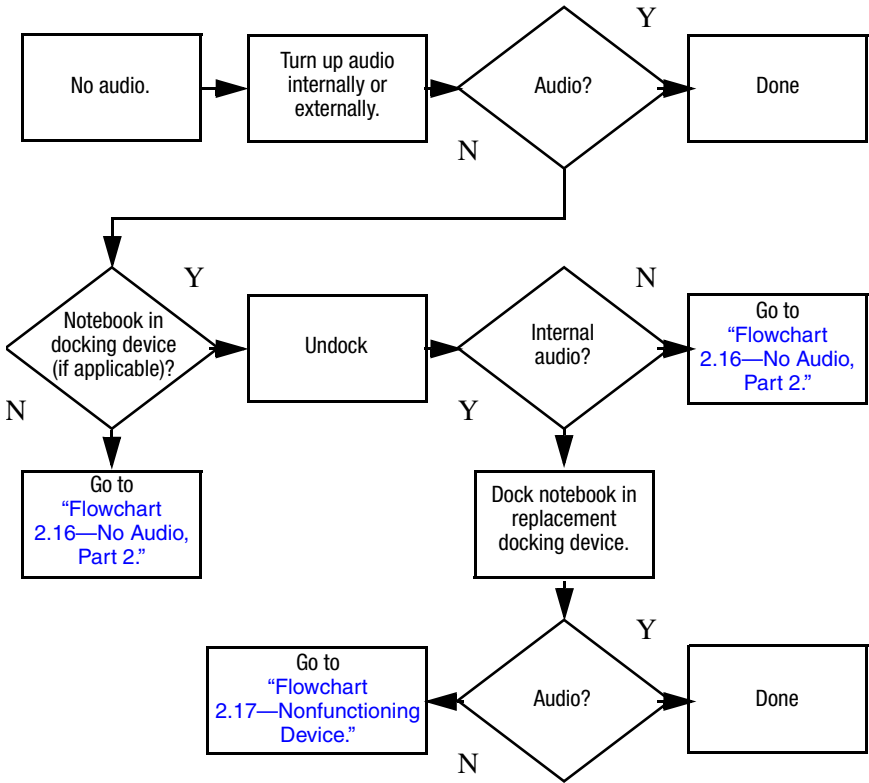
No audio.

Turn up audio internally or externally.

Audio?

Y

Done

N

Y

Notebook in docking device (if applicable)?

Undock

N

Internal audio?

Go to "Flowchart 2.16—No Audio, Part 2."

N

Y

Go to "Flowchart 2.16—No Audio, Part 2."

Dock notebook in replacement docking device.

Y

Go to "Flowchart 2.17—Nonfunctioning Device."

Audio?

Done

N